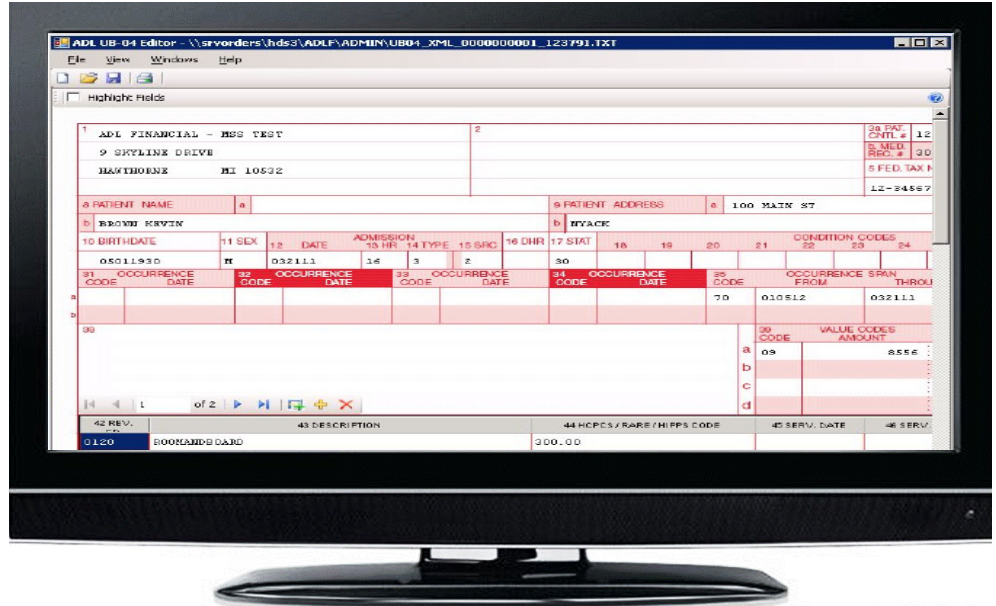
ADL UB-04 Editor - \\srvorders\hds3\ADLF\ADMIN\UB04_XML_0000000001_123791.TXT

File View Windows Help

Highlight Fields

1 ADL FINANCIAL - MSS TEST
9 SKYLINE DRIVE
HAWTHORNE MI 10532

2

3a PAT. CNTL # 12
b. MED. REC. # 30
5 FED. TAX N
12-34567

8 PATIENT NAME a
b BROWN KEVIN

9 PATIENT ADDRESS a 100 MAIN ST
b NYACK

10 BIRTHDATE 11 SEX ADMISSION 12 DATE 13 HR 14 TYPE 15 SRC 16 DHR 17 STAT CONDITION CODES 18 19 20 21 22 23 24

05011930 M 032111 16 3 2 30

31 OCCURRENCE CODE DATE 32 OCCURRENCE CODE DATE 33 OCCURRENCE CODE DATE 34 OCCURRENCE CODE DATE 35 OCCURRENCE SPAN CODE FROM THROU

a
b

70 010512 032111

38

39 VALUE CODES CODE AMOUNT
a 09 8556
b
c
d

1 of 2

42 REV. CD. 43 DESCRIPTION 44 HCPCS / RATE / HIPPS CODE 45 SERV. DATE 46 SERV.

0120 ROOMANDBOARD 300.00